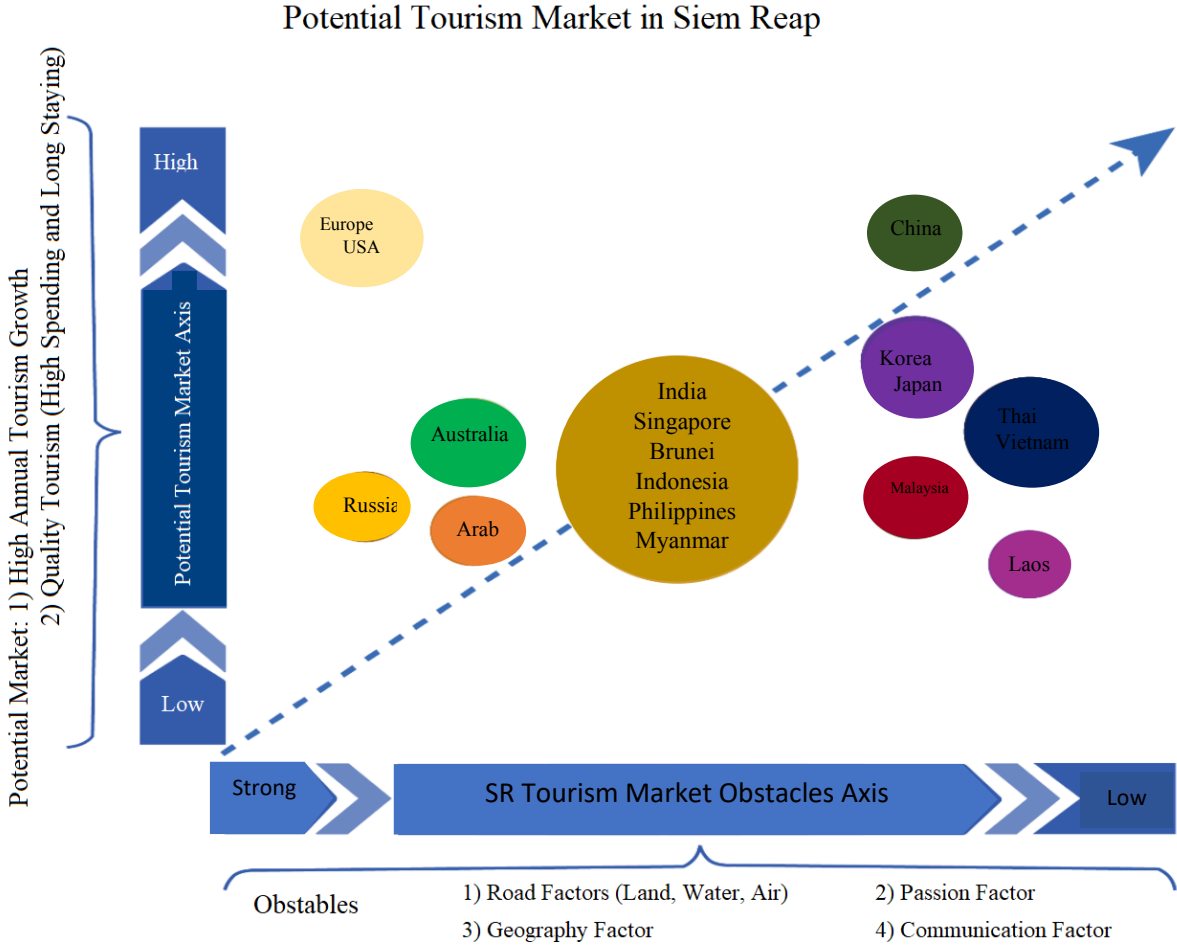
Potential Tourism Market in Siem Reap

Potential Market: 1) High Annual Tourism Growth
2) Quality Tourism (High Spending and Long Staying)

High

Potential Tourism Market Axis

Low

Europe
USA

China

Korea
Japan

Thai
Vietnam

Australia

India
Singapore
Brunei
Indonesia
Philippines
Myanmar

Russia

Arab

Malaysia

Laos

Strong

SR Tourism Market Obstacles Axis

Low

Obstables

1) Road Factors (Land, Water, Air)

2) Passion Factor

3) Geography Factor

4) Communication Factor